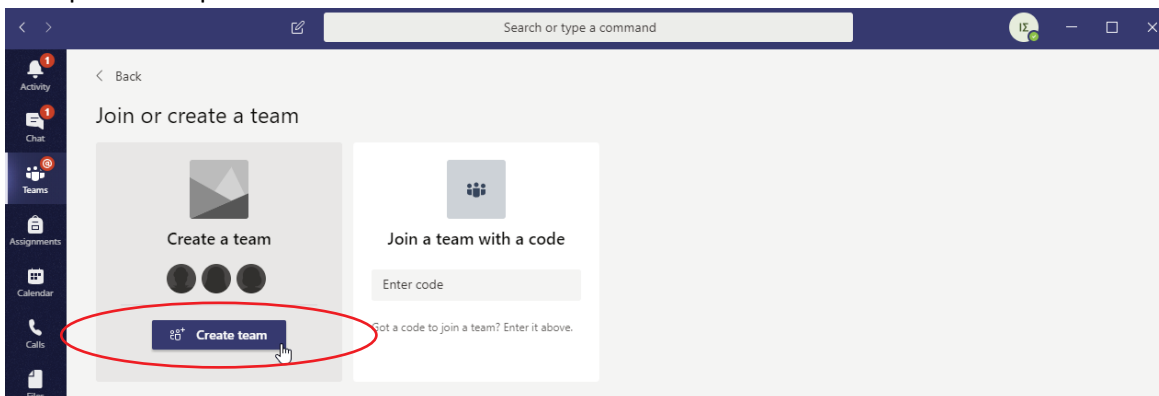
Search or type a command

ΙΣ

1
Activity

1
Chat

@
Teams

Assignments

Calendar

Calls

Files

< Back

Join or create a team

Create a team

Create team

Join a team with a code

Enter code

Got a code to join a team? Enter it above.